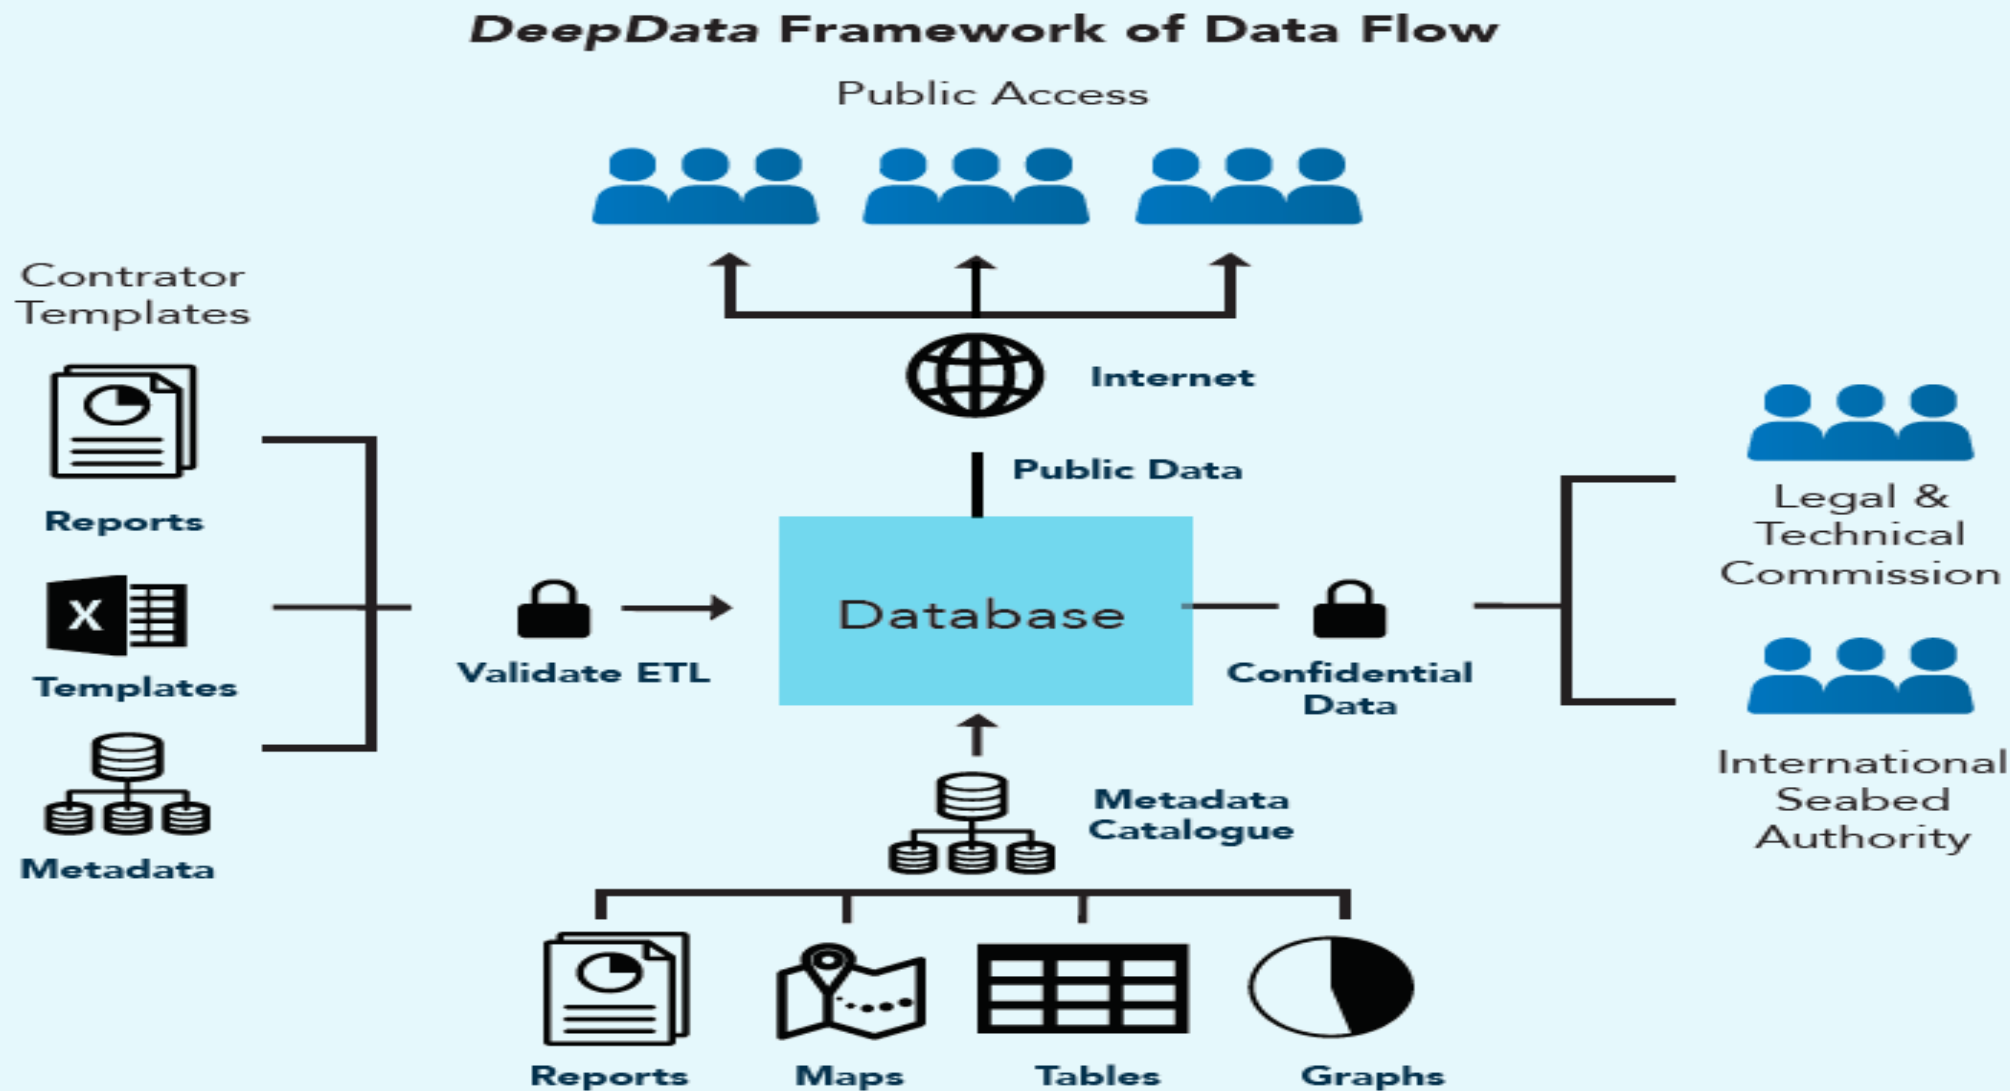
*DeepData* Framework of Data Flow

Public Access

Contrator Templates

Reports

X

Templates

Metadata

Internet

Public Data

Validate ETL

Database

Confidential Data

Legal & Technical Commission

International Seabed Authority

Metadata Catalogue

Reports

Maps

Tables

Graphs